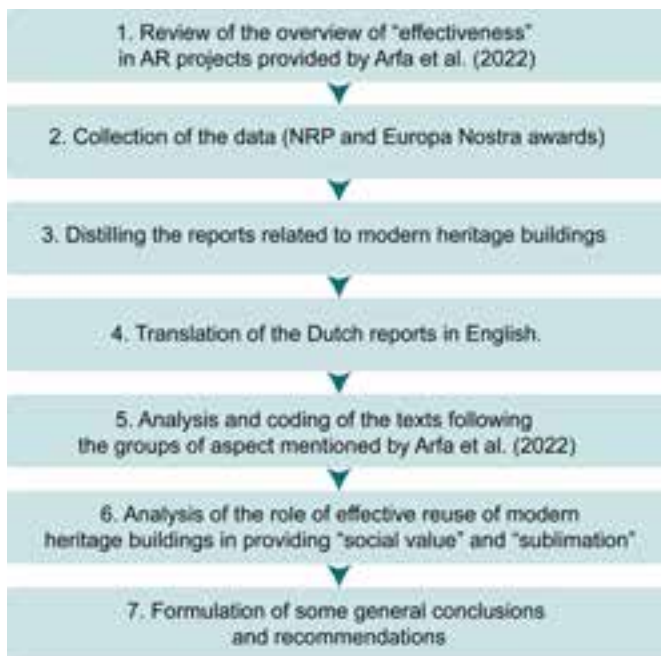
1. Review of the overview of “effectiveness” in AR projects provided by Arfa et al. (2022)

2. Collection of the data (NRP and Europa Nostra awards)

3. Distilling the reports related to modern heritage buildings

4. Translation of the Dutch reports in English.

5. Analysis and coding of the texts following the groups of aspect mentioned by Arfa et al. (2022)

6. Analysis of the role of effective reuse of modern heritage buildings in providing “social value” and “sublimation”

7. Formulation of some general conclusions and recommendations